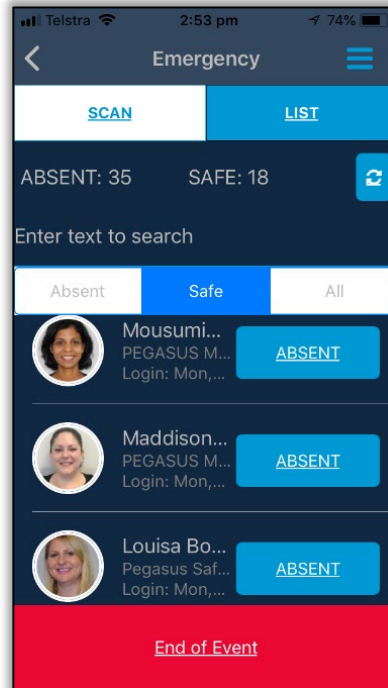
Telstra 2:53 pm 74%

Emergency

SCAN

LIST

ABSENT: 35 SAFE: 18

Enter text to search

Absent

Safe

All

Mousumi...
PEGASUS M...
Login: Mon,...

ABSENT

Maddison...
PEGASUS M...
Login: Mon,...

ABSENT

Louisa Bo...
Pegasus Saf...
Login: Mon,...

ABSENT

End of Event